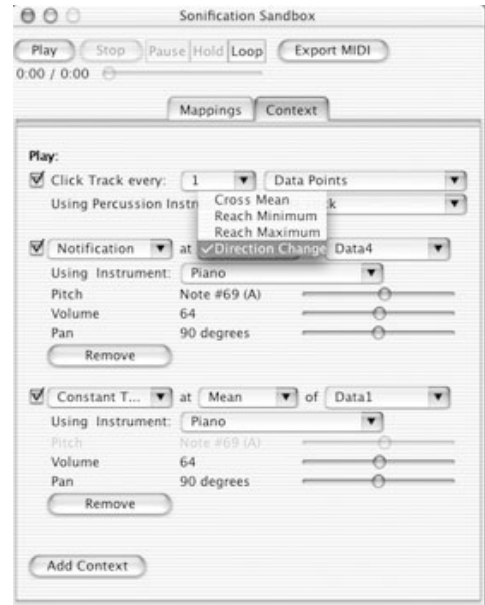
Sonification Sandbox

Play Stop Pause Hold Loop Export MIDI
0:00 / 0:00

Mappings Context

Play:
Click Track every: 1 Data Points
Using Percussion Instr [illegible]k
Cross Mean
Reach Minimum
Reach Maximum
✓Direction Change
Notification at Data4
Using Instrument: Piano
Pitch Note #69 (A)
Volume 64
Pan 90 degrees
Remove

Constant T... at Mean of Data1
Using Instrument: Piano
Pitch Note #69 (A)
Volume 64
Pan 90 degrees
Remove

Add Context